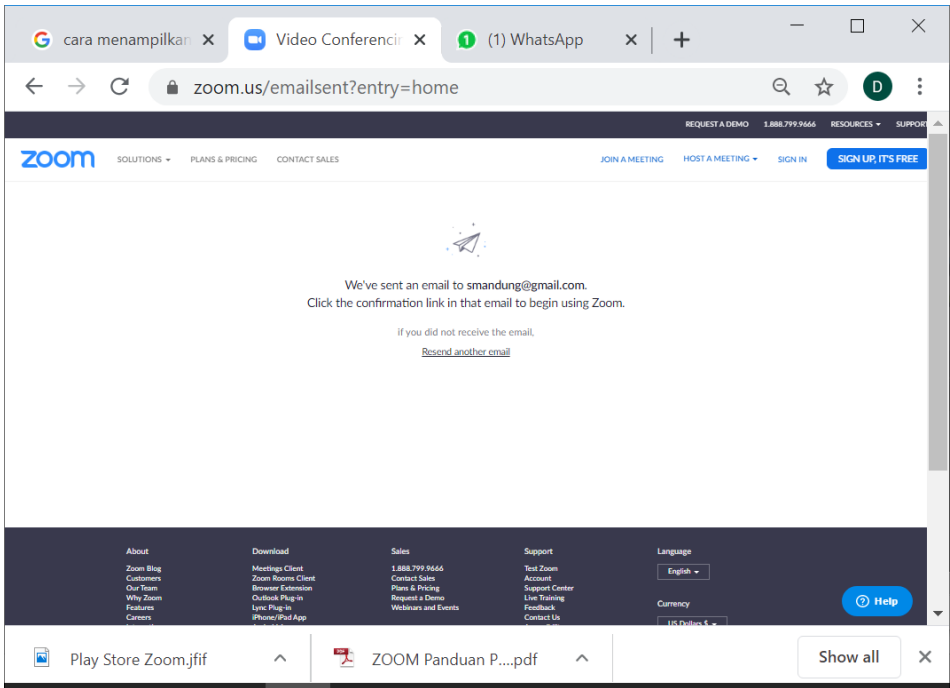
cara menampilkan | Video Conferencin | (1) WhatsApp

zoom.us/emailsent?entry=home

REQUEST A DEMO 1.888.799.9666 RESOURCES SUPPORT

zoom SOLUTIONS PLANS & PRICING CONTACT SALES JOIN A MEETING HOST A MEETING SIGN IN SIGN UP, IT'S FREE

We've sent an email to smandung@gmail.com.
Click the confirmation link in that email to begin using Zoom.

If you did not receive the email,
Resend another email

About
Zoom Blog
Customers
Our Team
Why Zoom
Features
Careers

Download
Meetings Client
Zoom Rooms Client
Browser Extension
Outlook Plug-in
Lync Plug-in
iPhone/iPad App

Sales
1.888.799.9666
Contact Sales
Plans & Pricing
Request a Demo
Webinars and Events

Support
Test Zoom
Account
Support Center
Live Training
Feedback
Contact Us

Language
English

Currency
US Dollars $

Help

Play Store Zoom.jfif
ZOOM Panduan P....pdf
Show all